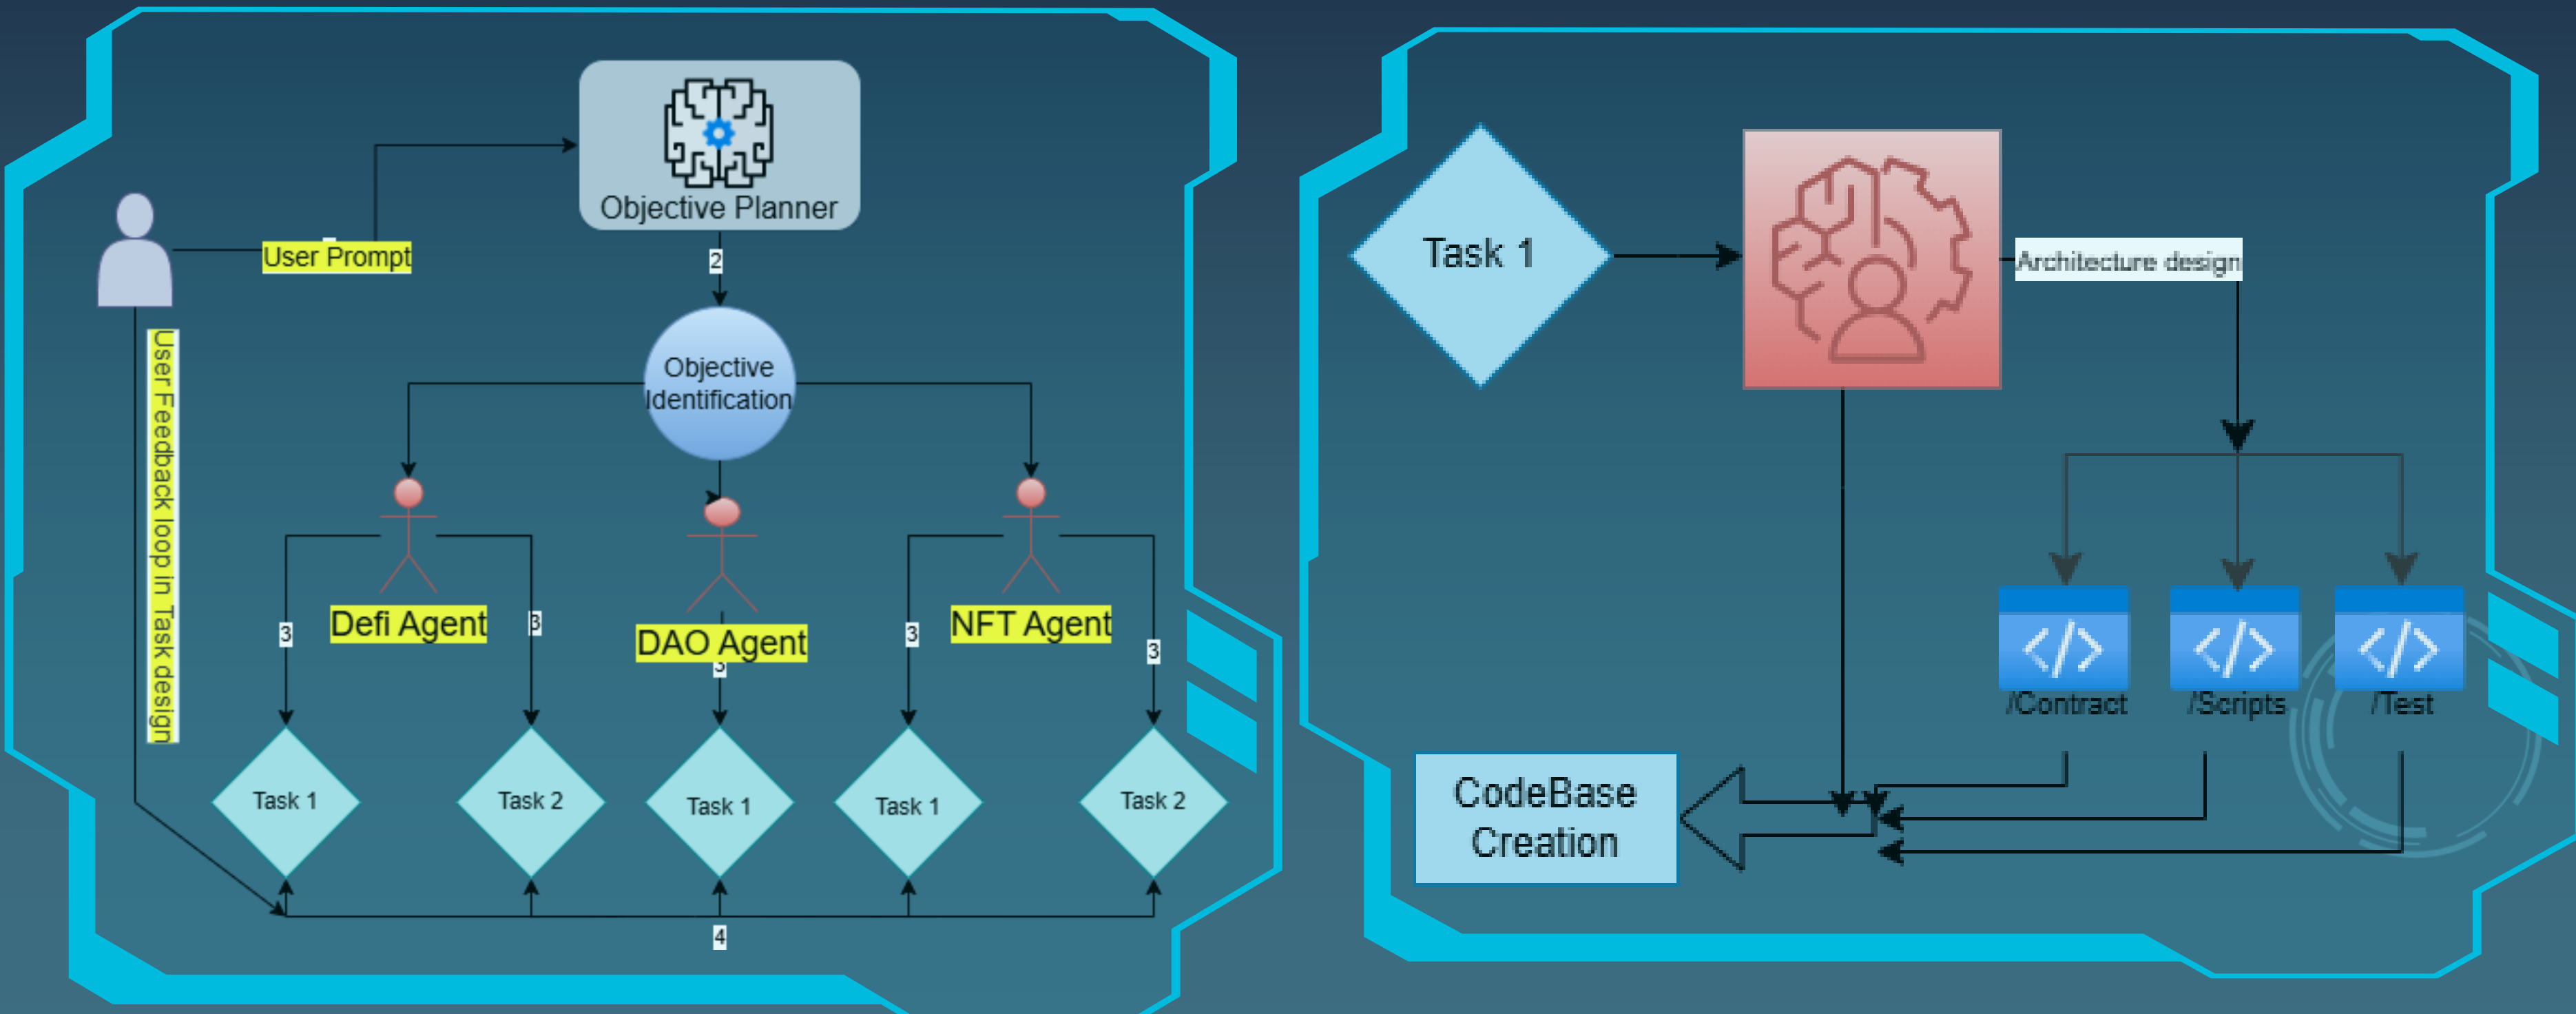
Objective Planner

User Prompt

2

Objective Identification

User Feedback loop in Task design

Defi Agent

DAO Agent

NFT Agent

3

3

3

3

3

Task 1

Task 2

Task 1

Task 1

Task 2

4

Task 1

Architecture design

/Contract

/Scripts

/Test

CodeBase Creation